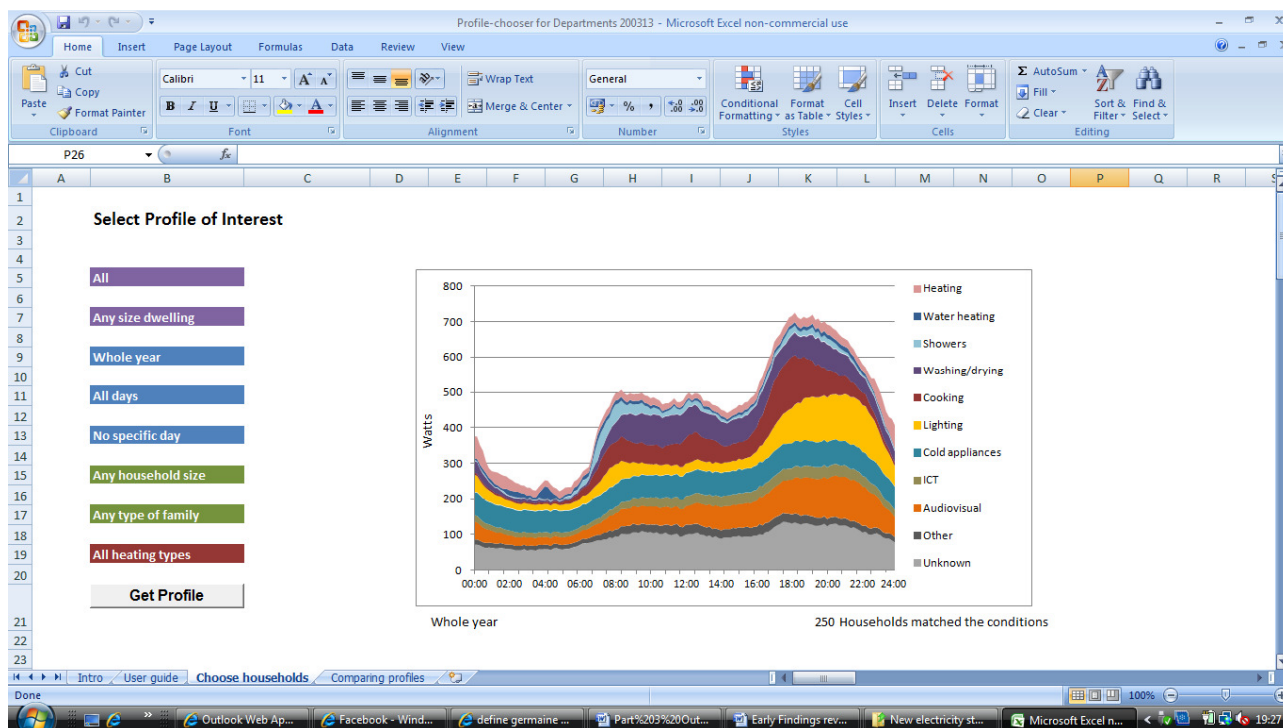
Profile-chooser for Departments 200313 - Microsoft Excel non-commercial use

Home Insert Page Layout Formulas Data Review View

Paste
Cut
Copy
Format Painter
Clipboard

Calibri 11
Font

Wrap Text
Merge & Center
Alignment

General
Number

Conditional Formatting
Format as Table
Cell Styles
Styles

Insert Delete Format
Cells

AutoSum
Fill
Clear
Sort & Filter
Find & Select
Editing

P26

| | A | B | C | D | E | F | G | H | I | J | K | L | M | N | O | P | Q | R |
|---|---|---|---|---|---|---|---|---|---|---|---|---|---|---|---|---|---|---|

Select Profile of Interest

All

Any size dwelling

Whole year

All days

No specific day

Any household size

Any type of family

All heating types

Get Profile

800
700
600
500
400
300
200
100
0
Watts
00:00 02:00 04:00 06:00 08:00 10:00 12:00 14:00 16:00 18:00 20:00 22:00 24:00

Heating
Water heating
Showers
Washing/drying
Cooking
Lighting
Cold appliances
ICT
Audiovisual
Other
Unknown

Whole year

250 Households matched the conditions

Intro User guide Choose households Comparing profiles

Done

100%

Outlook Web Ap...
Facebook - Wind...
define germaine ...
Part%203%20Out...
Early Findings rev...
New electricity st...
Microsoft Excel n...
19:27